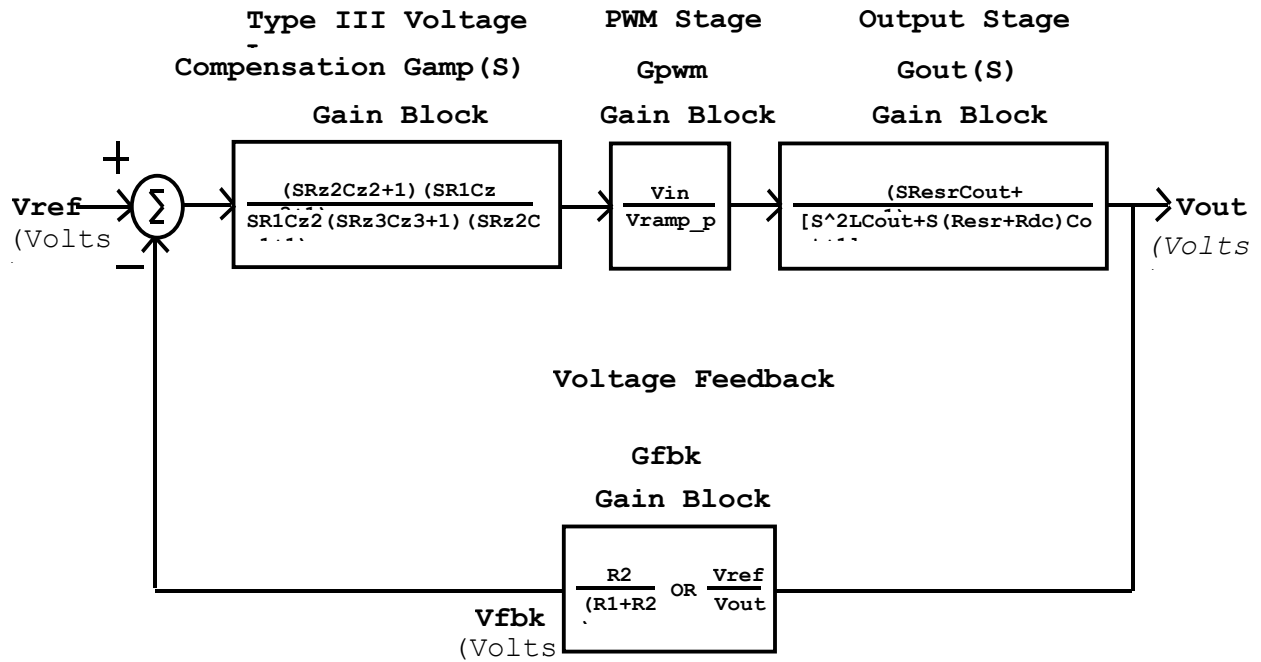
Type III Voltage
-
Compensation Gamp(S)

Gain Block

PWM Stage

Gpwm

Gain Block

Output Stage

Gout(S)

Gain Block

+

Vref
(Volts

$\Sigma$

−

$\frac{(SRz2Cz2+1)(SR1Cz}{SR1Cz2(SRz3Cz3+1)(SRz2C}$

$\frac{Vin}{Vramp\_p}$

$\frac{(SResrCout+}{[S\text{^}2LCout+S(Resr+Rdc)Co}$

Vout
(Volts

Voltage Feedback

Gfbk

Gain Block

$\frac{R2}{(R1+R2}$ OR $\frac{Vref}{Vout}$

Vfbk
(Volts